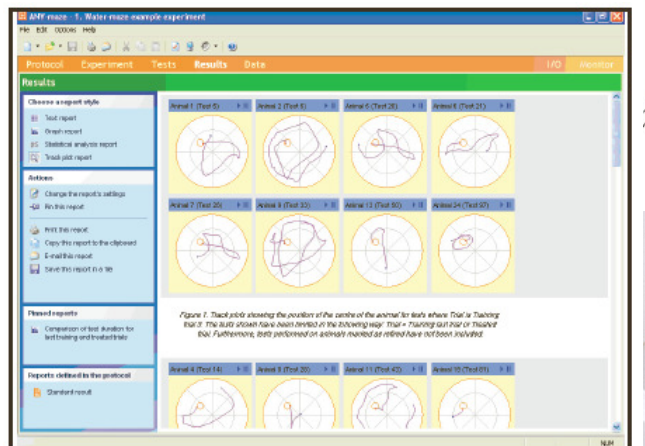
ANY-maze - 1. Water maze example experiment

File Edit Options Help

Protocol Experiment Tests Results Data I/O Monitor

Results

Choose a report style

Text report
Graph report
Statistical analysis report
Track plot report

Actions

Change the report's settings
Pin this report
Print this report
Copy this report to the clipboard
E-mail this report
Save this report in a file

Pinned reports

Comparison of test duration for last training and treated trials

Reports defined in the protocol

Standard result

Animal 1 (Test 5)
Animal 2 (Test 6)
Animal 5 (Test 26)
Animal 6 (Test 21)
Animal 7 (Test 25)
Animal 9 (Test 33)
Animal 13 (Test 50)
Animal 24 (Test 97)

Figure 1. Track plots showing the position of the centre of the animal for tests where Trial is Training trial 3. The tests shown have been limited in the following way: Trial = Training last trial or Treated trial. Furthermore, tests performed on animals marked as retired have not been included.

Animal 4 (Test 14)
Animal 8 (Test 29)
Animal 11 (Test 42)
Animal 15 (Test 61)

NUM